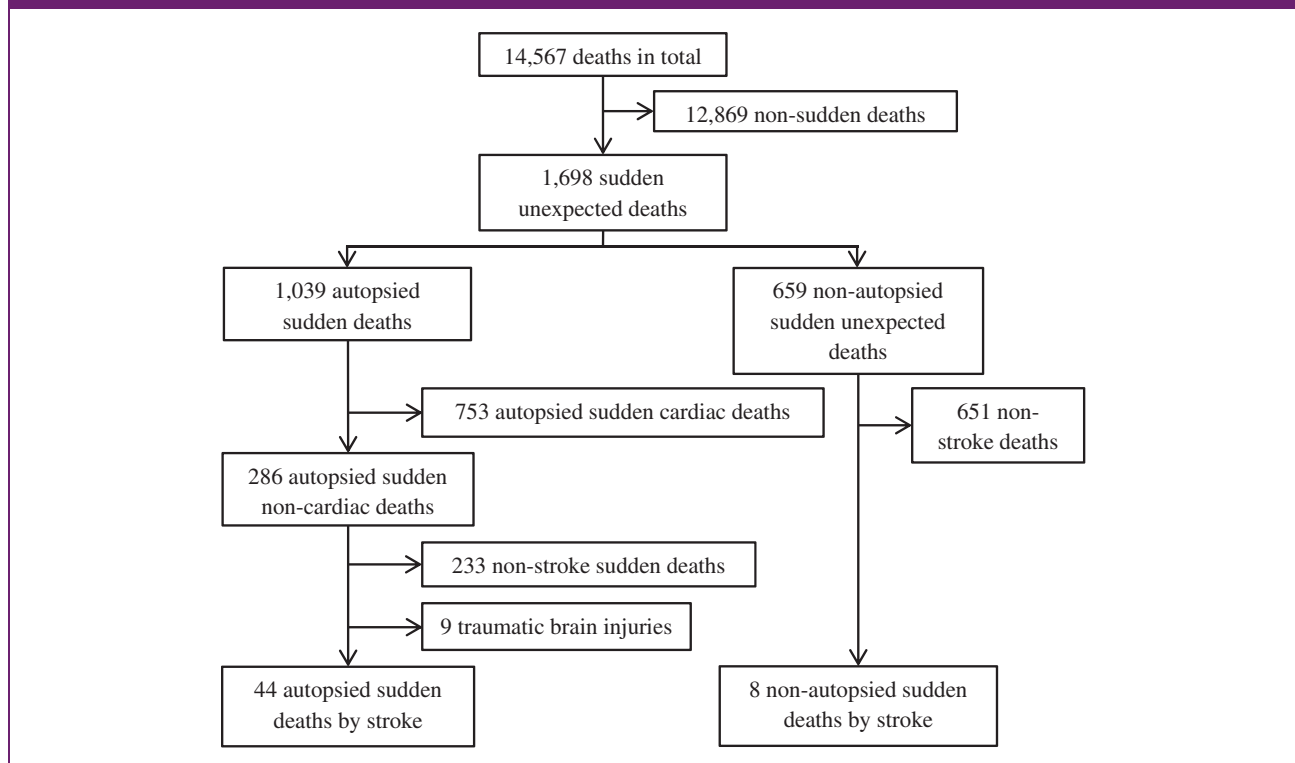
14,567 deaths in total

12,869 non-sudden deaths

1,698 sudden unexpected deaths

1,039 autopsied sudden deaths

659 non-autopsied sudden unexpected deaths

753 autopsied sudden cardiac deaths

651 non-stroke deaths

286 autopsied sudden non-cardiac deaths

233 non-stroke sudden deaths

9 traumatic brain injuries

44 autopsied sudden deaths by stroke

8 non-autopsied sudden deaths by stroke